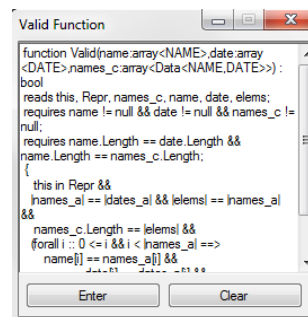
Valid Function

function Valid(name:array<NAME>,date:array<DATE>,names_c:array<Data<NAME,DATE>>) : bool
reads this, Repr, names_c, name, date, elems;
requires name != null && date != null && names_c != null;
requires name.Length == date.Length && name.Length == names_c.Length;
{
this in Repr &&
|names_a| == |dates_a| && |elems| == |names_a| &&
names_c.Length == |elems| &&
(forall i :: 0 <= i && i < |names_a| ==>
name[i] == names_a[i] &&
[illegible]

Enter
Clear